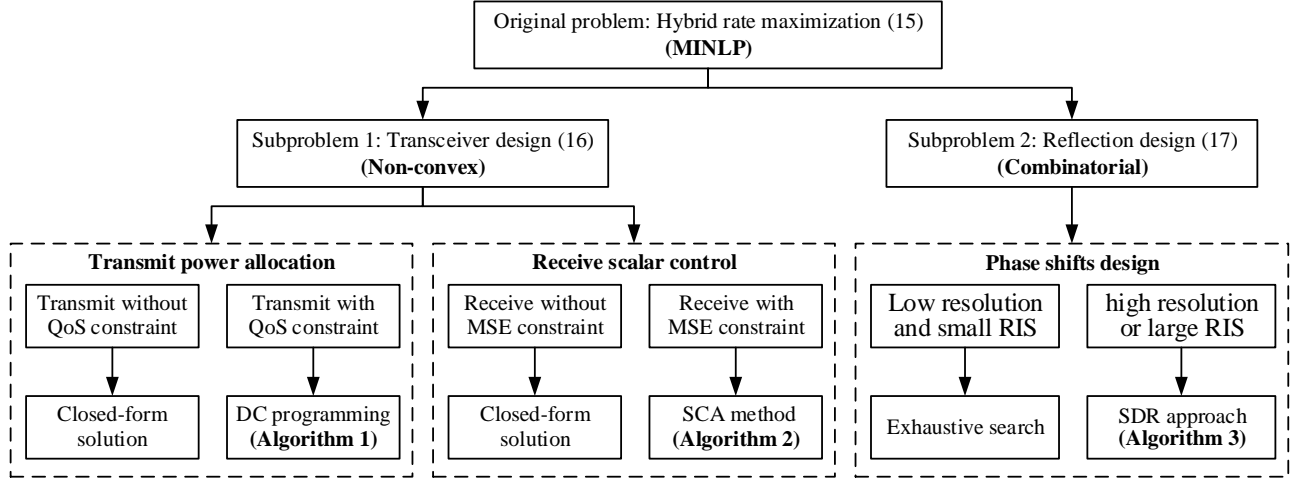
Original problem: Hybrid rate maximization (15)
**(MINLP)**

Subproblem 1: Transceiver design (16)
**(Non-convex)**

Subproblem 2: Reflection design (17)
**(Combinatorial)**

**Transmit power allocation**

Transmit without QoS constraint

Transmit with QoS constraint

Closed-form solution

DC programming **(Algorithm 1)**

**Receive scalar control**

Receive without MSE constraint

Receive with MSE constraint

Closed-form solution

SCA method **(Algorithm 2)**

**Phase shifts design**

Low resolution and small RIS

high resolution or large RIS

Exhaustive search

SDR approach **(Algorithm 3)**